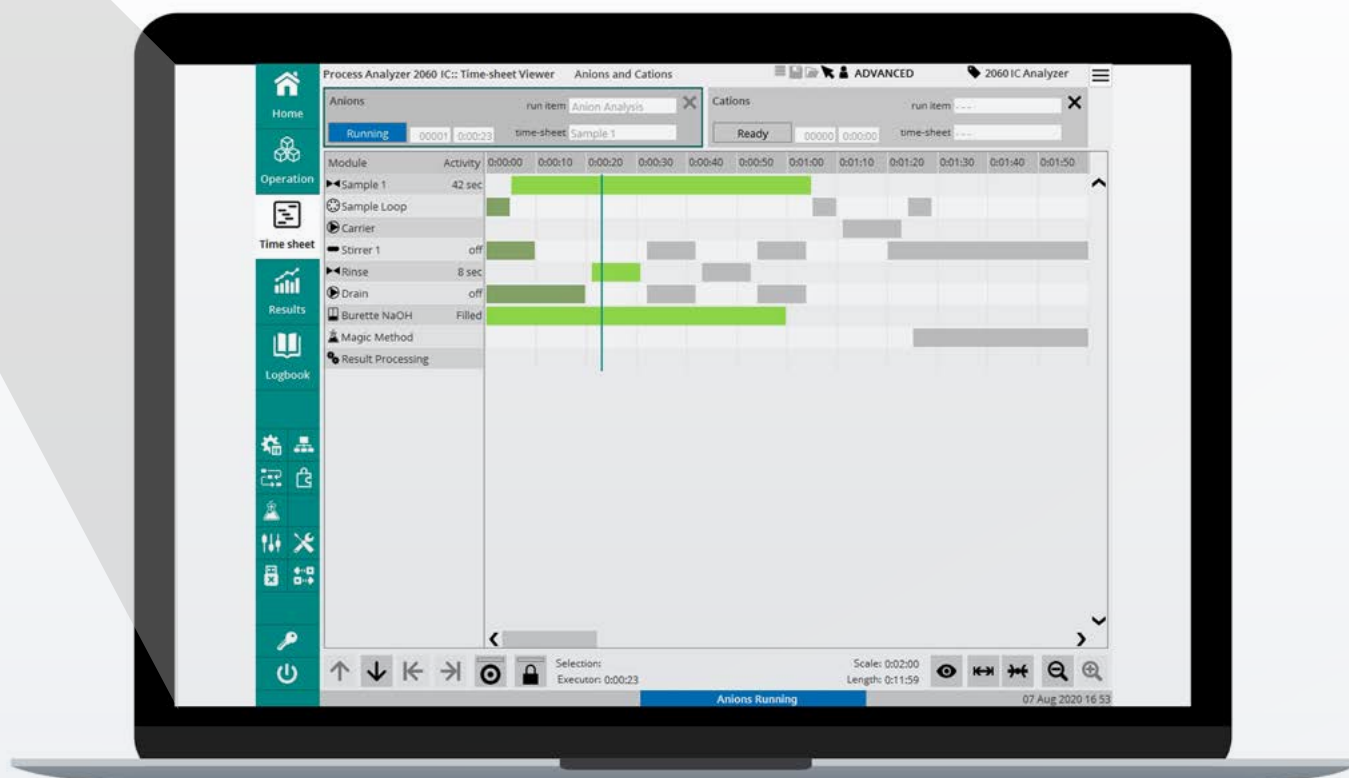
Home
Operation
Time sheet
Results
Logbook

Process Analyzer 2060 IC:: Time-sheet Viewer Anions and Cations ADVANCED 2060 IC Analyzer

Anions run item Anion Analysis
Running 00001 0:00:23 time-sheet Sample 1

Cations run item ---
Ready 00000 0:00:00 time-sheet ---

| Module | Activity |
|---|---|
| Sample 1 | 42 sec |
| Sample Loop | |
| Carrier | |
| Stirrer 1 | off |
| Rinse | 8 sec |
| Drain | off |
| Burette NaOH | Filled |
| Magic Method | |
| Result Processing | |

0:00:00 0:00:10 0:00:20 0:00:30 0:00:40 0:00:50 0:01:00 0:01:10 0:01:20 0:01:30 0:01:40 0:01:50

Selection:
Executor: 0:00:23

Scale: 0:02:00
Length: 0:11:59

Anions Running
07 Aug 2020 16 53